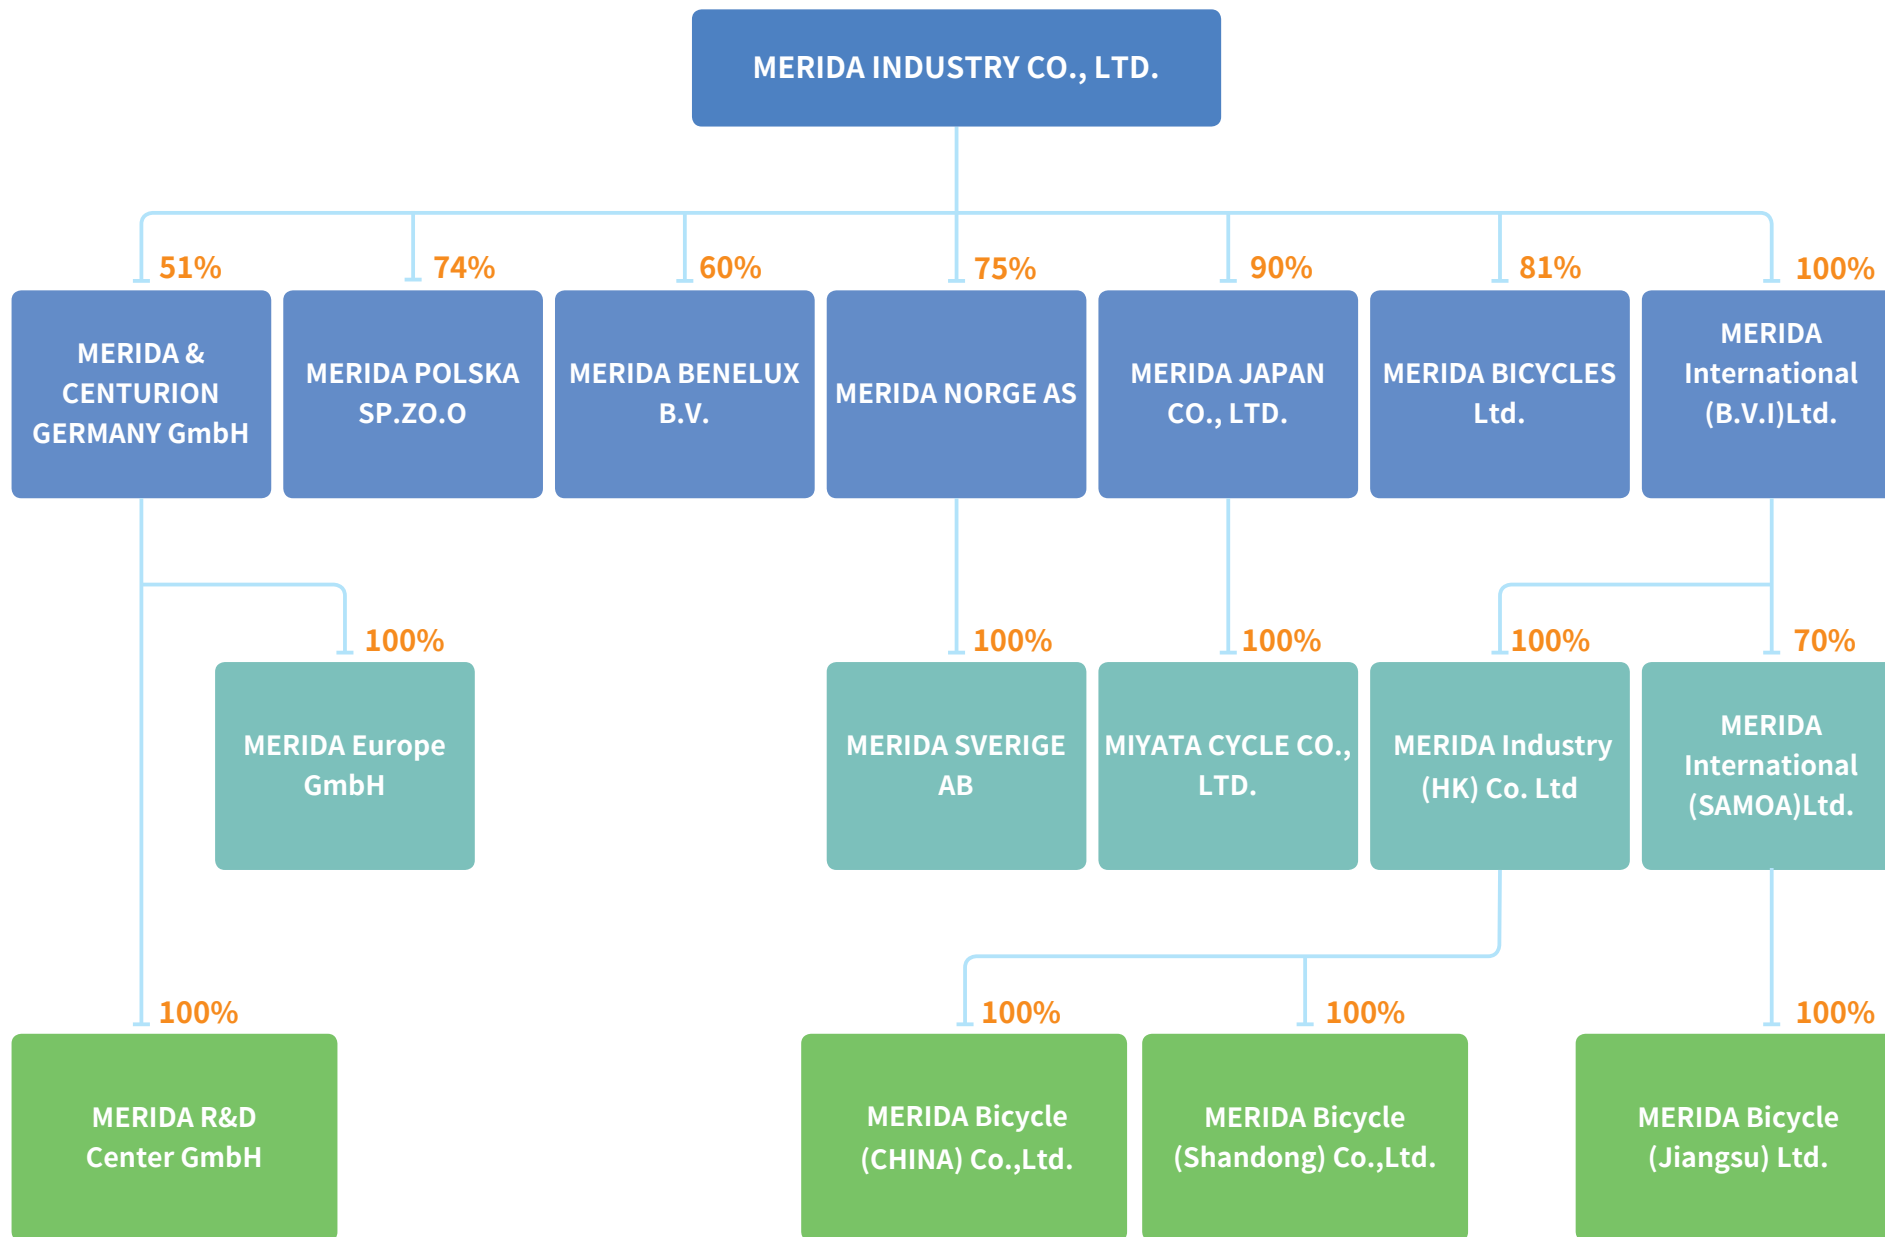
MERIDA INDUSTRY CO., LTD.

51%

MERIDA & CENTURION GERMANY GmbH

74%

MERIDA POLSKA SP.ZO.O

60%

MERIDA BENELUX B.V.

75%

MERIDA NORGE AS

90%

MERIDA JAPAN CO., LTD.

81%

MERIDA BICYCLES Ltd.

100%

MERIDA International (B.V.I)Ltd.

100%

MERIDA Europe GmbH

100%

MERIDA SVERIGE AB

100%

MIYATA CYCLE CO., LTD.

100%

MERIDA Industry (HK) Co. Ltd

70%

MERIDA International (SAMOA)Ltd.

100%

MERIDA R&D Center GmbH

100%

MERIDA Bicycle (CHINA) Co.,Ltd.

100%

MERIDA Bicycle (Shandong) Co.,Ltd.

100%

MERIDA Bicycle (Jiangsu) Ltd.